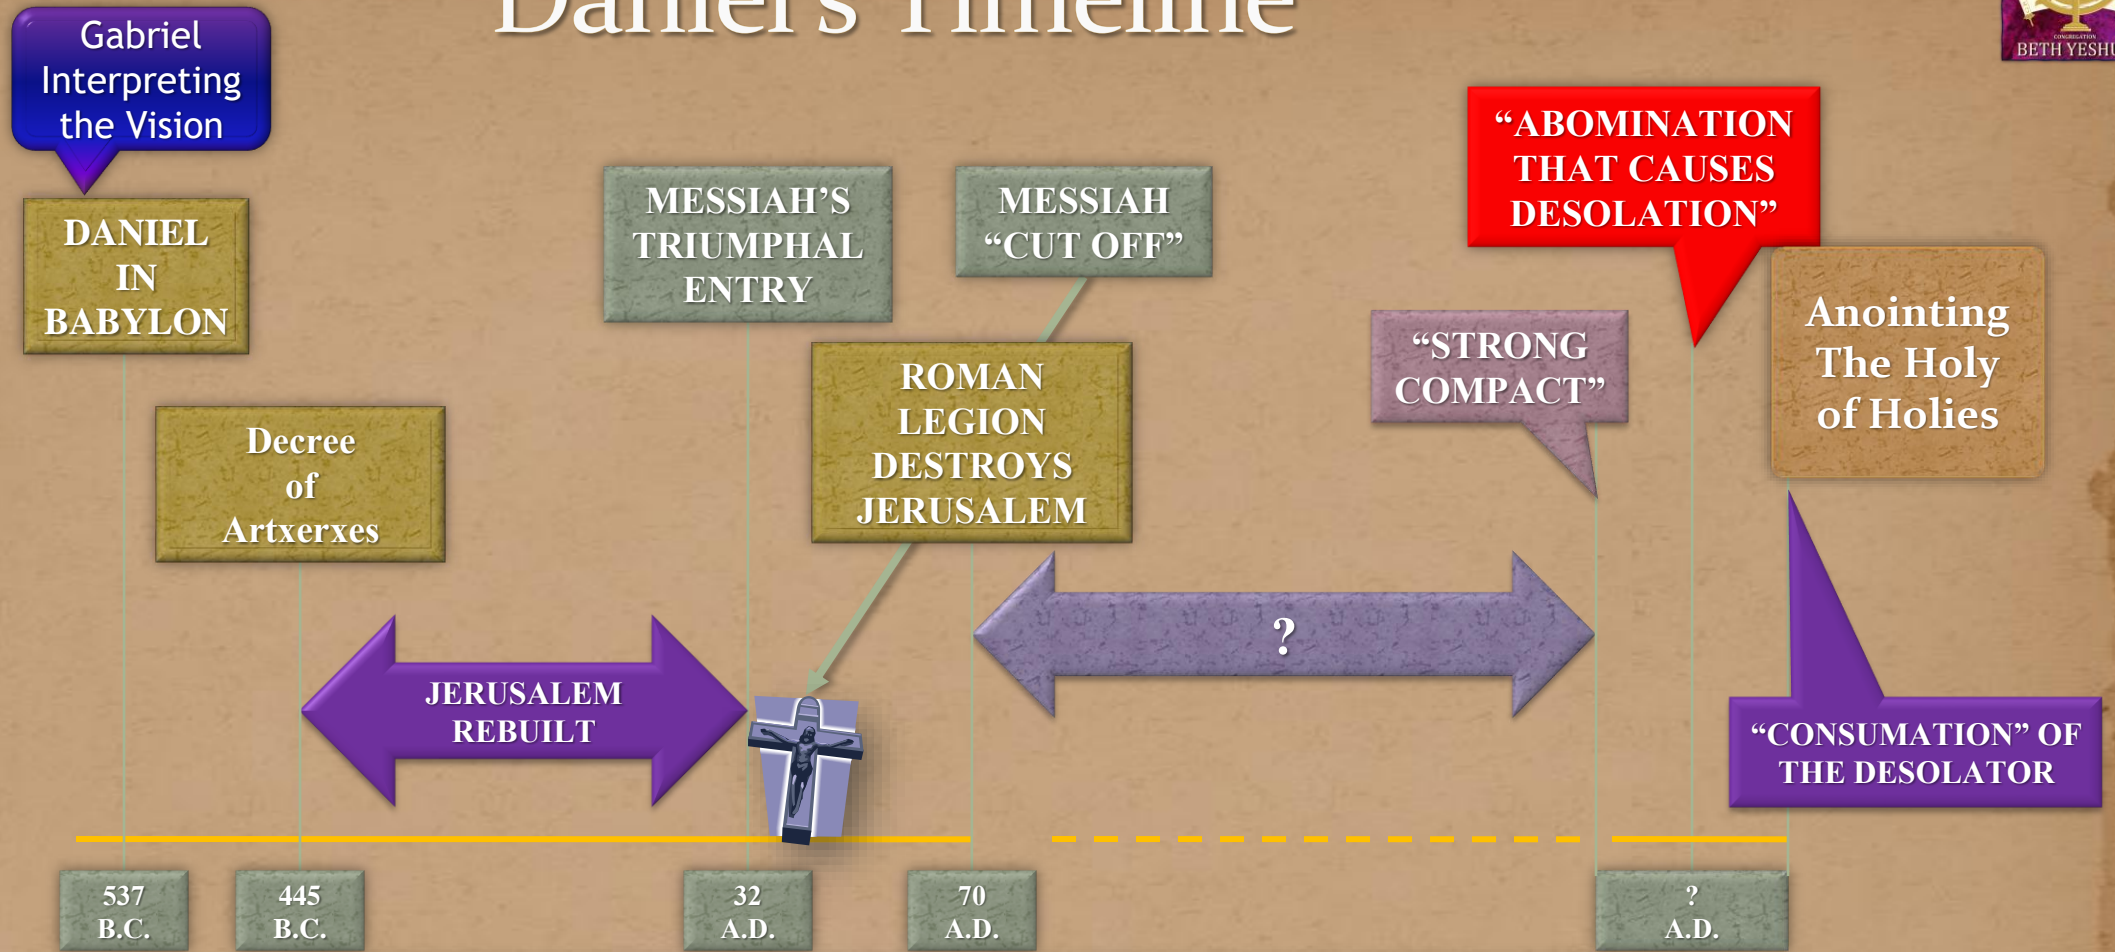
Daniel's Timeline

BETH YESHU

Gabriel Interpreting the Vision

DANIEL IN BABYLON

Decree of Artxerxes

MESSIAH'S TRIUMPHAL ENTRY

MESSIAH "CUT OFF"

ROMAN LEGION DESTROYS JERUSALEM

"ABOMINATION THAT CAUSES DESOLATION"

"STRONG COMPACT"

Anointing The Holy of Holies

JERUSALEM REBUILT

?

"CONSUMATION" OF THE DESOLATOR

537 B.C.

445 B.C.

32 A.D.

70 A.D.

? A.D.